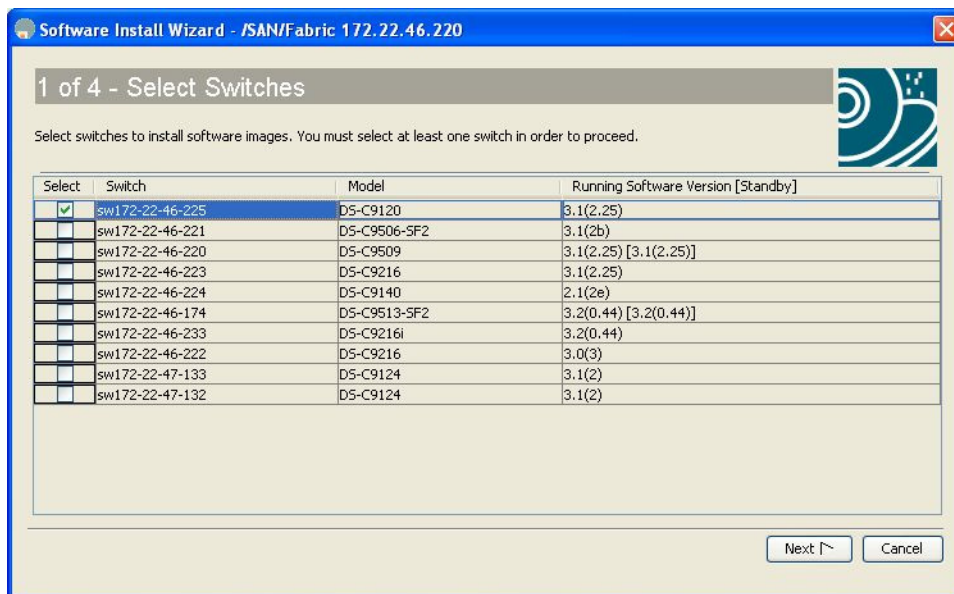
Software Install Wizard - /SAN/Fabric 172.22.46.220

1 of 4 - Select Switches

Select switches to install software images. You must select at least one switch in order to proceed.

| Select | Switch | Model | Running Software Version [Standby] |
|---|---|---|---|
| ✓ | sw172-22-46-225 | DS-C9120 | 3.1(2.25) |
|  | sw172-22-46-221 | DS-C9506-SF2 | 3.1(2b) |
|  | sw172-22-46-220 | DS-C9509 | 3.1(2.25) [3.1(2.25)] |
|  | sw172-22-46-223 | DS-C9216 | 3.1(2.25) |
|  | sw172-22-46-224 | DS-C9140 | 2.1(2e) |
|  | sw172-22-46-174 | DS-C9513-SF2 | 3.2(0.44) [3.2(0.44)] |
|  | sw172-22-46-233 | DS-C9216i | 3.2(0.44) |
|  | sw172-22-46-222 | DS-C9216 | 3.0(3) |
|  | sw172-22-47-133 | DS-C9124 | 3.1(2) |
|  | sw172-22-47-132 | DS-C9124 | 3.1(2) |

Next
Cancel